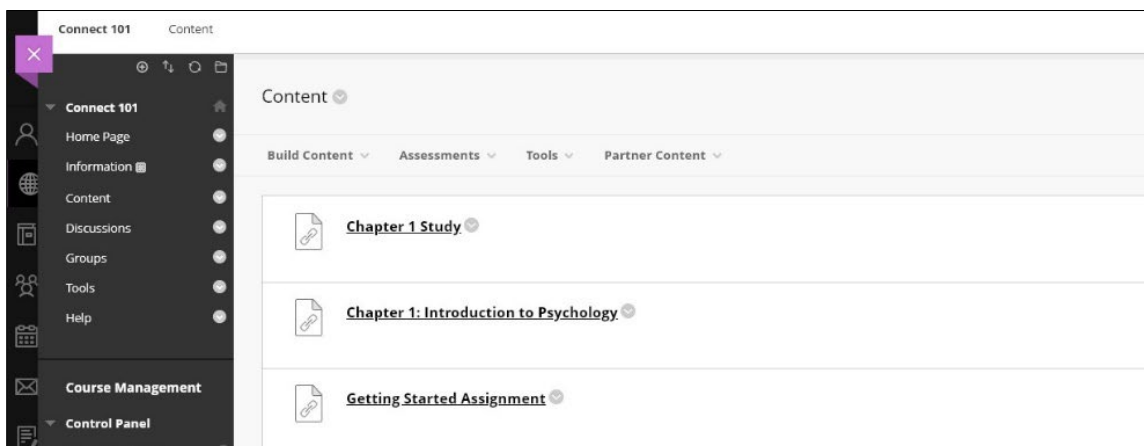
Connect 101 Content

Connect 101
Home Page
Information
Content
Discussions
Groups
Tools
Help

Course Management
Control Panel

Content

Build Content Assessments Tools Partner Content

Chapter 1 Study

Chapter 1: Introduction to Psychology

Getting Started Assignment